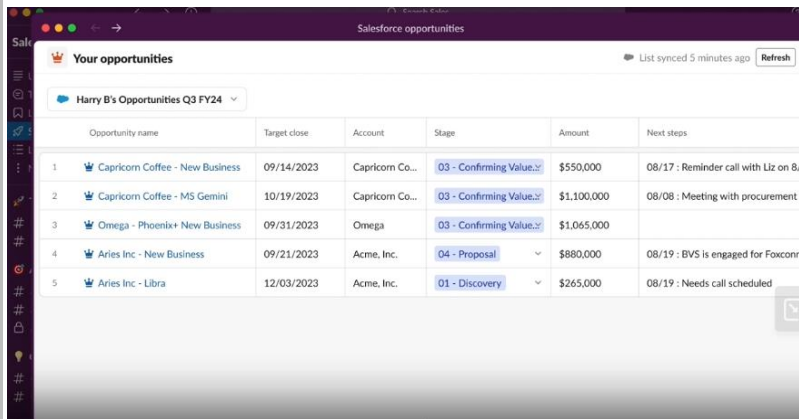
Salesforce opportunities

Your opportunities

List synced 5 minutes ago Refresh

Harry B's Opportunities Q3 FY24

| | Opportunity name | Target close | Account | Stage | Amount | Next steps |
|---|---|---|---|---|---|---|
| 1 | Capricorn Coffee - New Business | 09/14/2023 | Capricorn Co... | 03 - Confirming Value... | $550,000 | 08/17 : Reminder call with Liz on 8/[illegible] |
| 2 | Capricorn Coffee - MS Gemini | 10/19/2023 | Capricorn Co... | 03 - Confirming Value... | $1,100,000 | 08/08 : Meeting with procurement |
| 3 | Omega - Phoenix+ New Business | 10/31/2023 | Omega | 03 - Confirming Value... | $1,065,000 | |
| 4 | Aries Inc - New Business | 09/21/2023 | Acme, Inc. | 04 - Proposal | $880,000 | 08/19 : BVS is engaged for Foxconn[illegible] |
| 5 | Aries Inc - Libra | 12/03/2023 | Acme, Inc. | 01 - Discovery | $265,000 | 08/19 : Needs call scheduled |

Sale